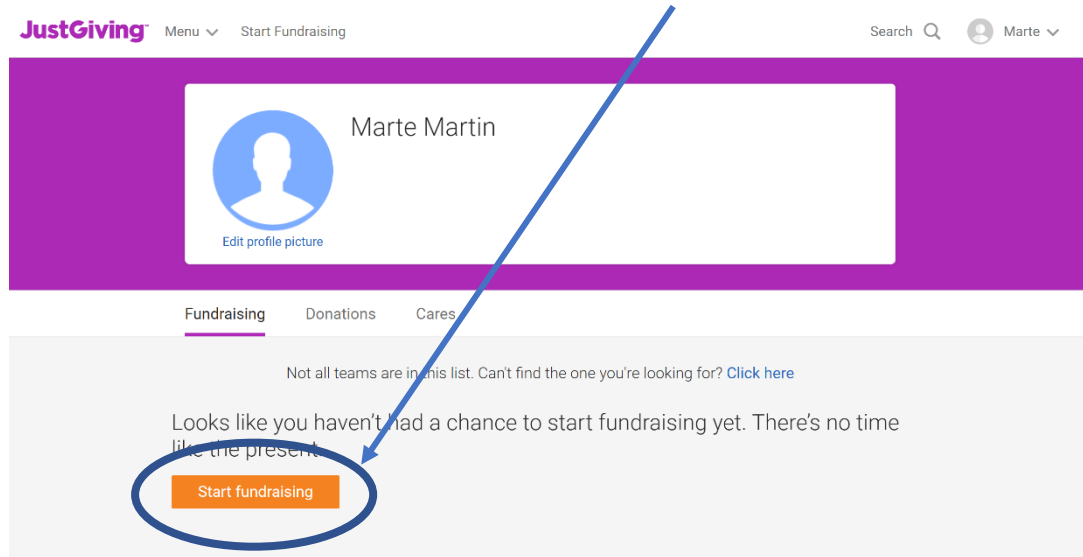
JustGiving™ Menu Start Fundraising Search Marte

Marte Martin

Edit profile picture

Fundraising Donations Cares

Not all teams are in this list. Can't find the one you're looking for? Click here

Looks like you haven't had a chance to start fundraising yet. There's no time like the present

Start fundraising